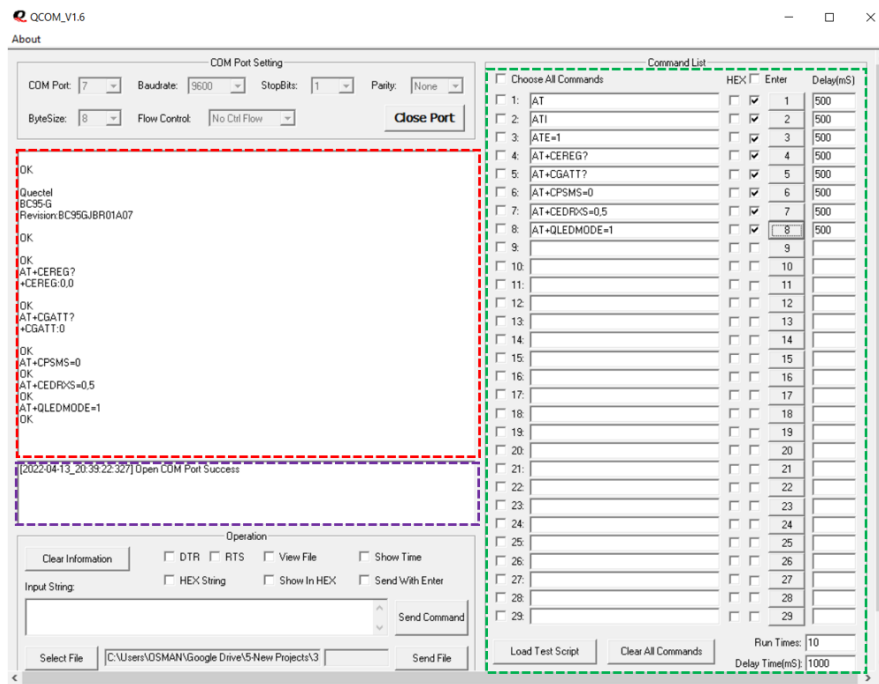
QCOM_V1.6
About

COM Port Setting
COM Port: 7
Baudrate: 9600
StopBits: 1
Parity: None
ByteSize: 8
Flow Control: No Ctrl Flow
Close Port

OK

Quectel
BC95-G
Revision:BC95GJBR01A07

OK

OK
AT+CEREG?
+CEREG:0,0

OK
AT+CGATT?
+CGATT:0

OK
AT+CPSMS=0
OK
AT+CEDRXS=0,5
OK
AT+QLEDMODE=1
OK

[2022-04-13_20:39:22:327] Open COM Port Success

Operation
Clear Information
DTR
RTS
View File
Show Time
HEX String
Show In HEX
Send With Enter
Input String:
Send Command
Select File
C:\Users\OSMAN\Google Drive\5-New Projects\3
Send File

Command List
Choose All Commands
HEX
Enter
Delay(mS)

| | Command | | Delay |
|---|---|---|---|
| 1: | AT | 1 | 500 |
| 2: | ATI | 2 | 500 |
| 3: | ATE=1 | 3 | 500 |
| 4: | AT+CEREG? | 4 | 500 |
| 5: | AT+CGATT? | 5 | 500 |
| 6: | AT+CPSMS=0 | 6 | 500 |
| 7: | AT+CEDRXS=0,5 | 7 | 500 |
| 8: | AT+QLEDMODE=1 | 8 | 500 |
| 9: | | 9 | |
| 10: | | 10 | |
| 11: | | 11 | |
| 12: | | 12 | |
| 13: | | 13 | |
| 14: | | 14 | |
| 15: | | 15 | |
| 16: | | 16 | |
| 17: | | 17 | |
| 18: | | 18 | |
| 19: | | 19 | |
| 20: | | 20 | |
| 21: | | 21 | |
| 22: | | 22 | |
| 23: | | 23 | |
| 24: | | 24 | |
| 25: | | 25 | |
| 26: | | 26 | |
| 27: | | 27 | |
| 28: | | 28 | |
| 29: | | 29 | |

Load Test Script
Clear All Commands
Run Times: 10
Delay Time(mS): 1000